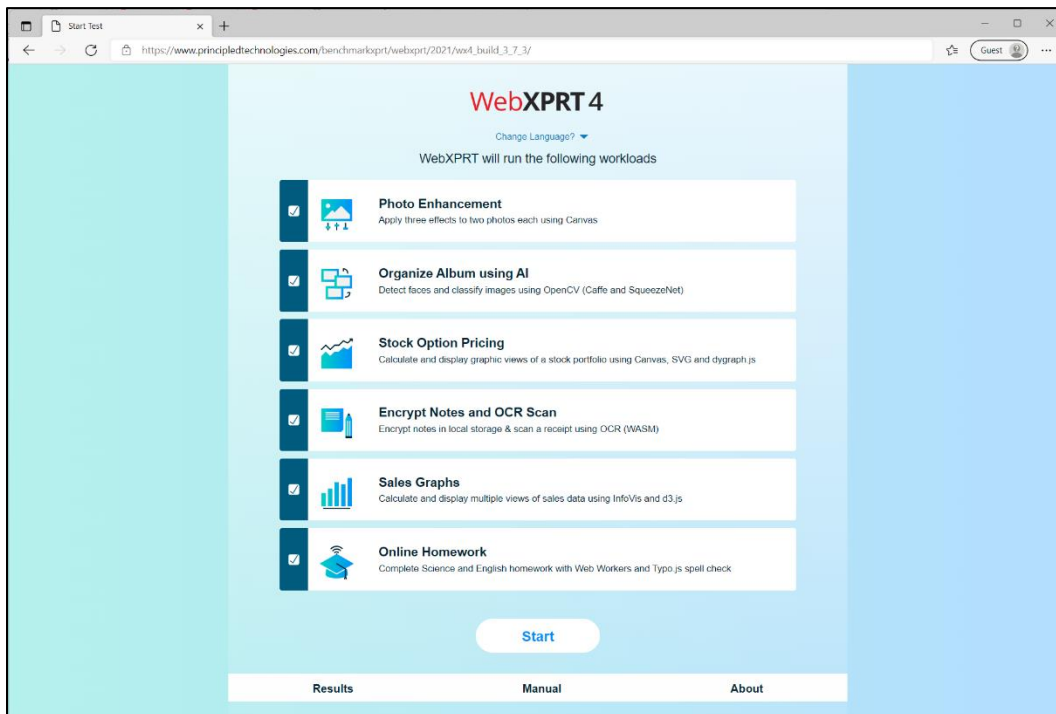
Start Test

https://www.principledtechnologies.com/benchmarkxprt/webxprt/2021/wx4_build_3_7_3/

Guest

WebXPRT 4

Change Language?

WebXPRT will run the following workloads

Photo Enhancement
Apply three effects to two photos each using Canvas

Organize Album using AI
Detect faces and classify images using OpenCV (Caffe and SqueezeNet)

Stock Option Pricing
Calculate and display graphic views of a stock portfolio using Canvas, SVG and dygraph.js

Encrypt Notes and OCR Scan
Encrypt notes in local storage & scan a receipt using OCR (WASM)

Sales Graphs
Calculate and display multiple views of sales data using InfoVis and d3.js

Online Homework
Complete Science and English homework with Web Workers and Typo.js spell check

Start

Results

Manual

About